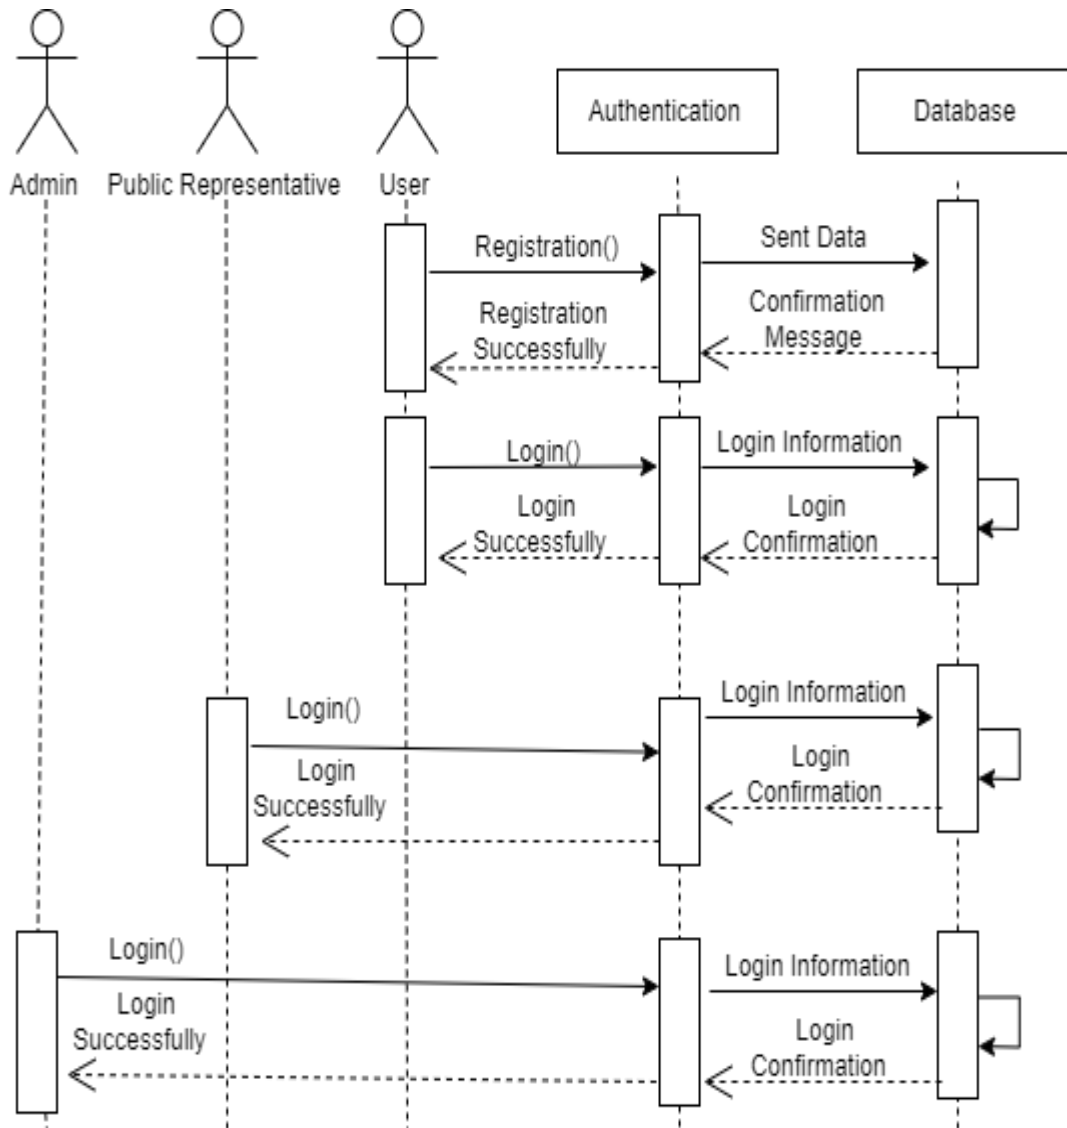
Admin
Public Representative
User
Authentication
Database

Registration()
Sent Data
Registration Successfully
Confirmation Message

Login()
Login Information
Login Successfully
Login Confirmation

Login()
Login Information
Login Successfully
Login Confirmation

Login()
Login Information
Login Successfully
Login Confirmation